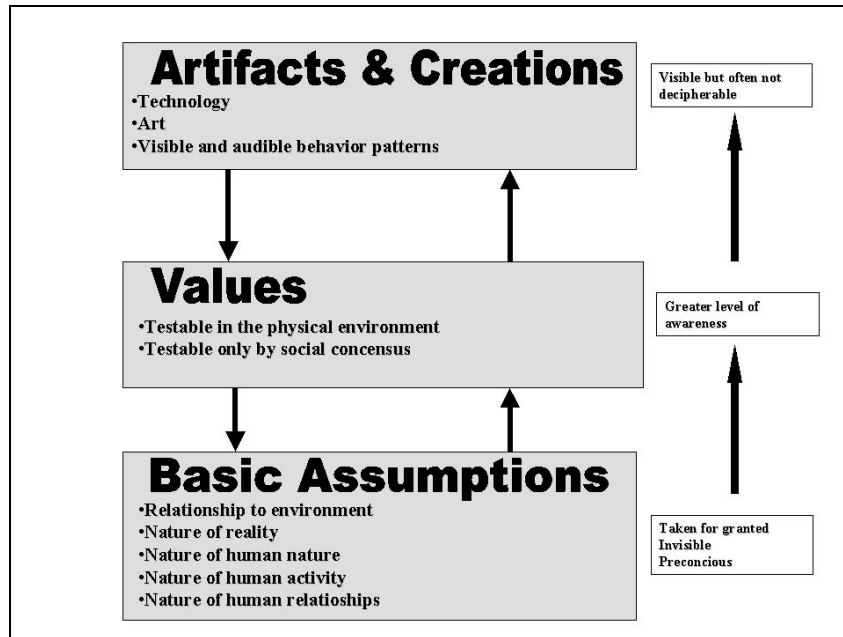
Artifacts & Creations
•Technology
•Art
•Visible and audible behavior patterns

Visible but often not decipherable

Values
•Testable in the physical environment
•Testable only by social concensus

Greater level of awareness

Basic Assumptions
•Relationship to environment
•Nature of reality
•Nature of human nature
•Nature of human activity
•Nature of human relatioships

Taken for granted
Invisible
Preconcious